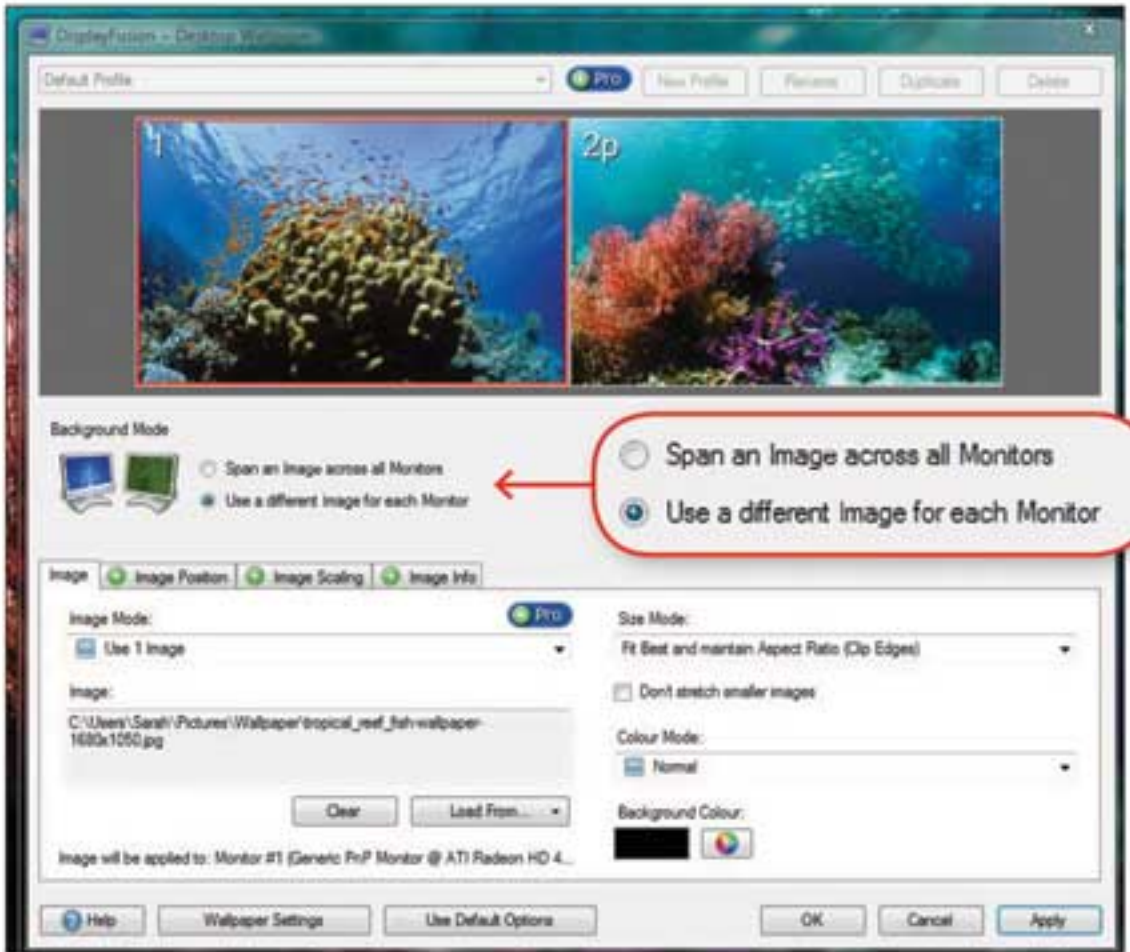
DisplayFusion - Desktop Wallpaper

Default Profile

Pro

New Profile

Rename

Duplicate

Delete

1

2p

Background Mode

Span an Image across all Monitors

Use a different image for each Monitor

Span an Image across all Monitors

Use a different Image for each Monitor

Image

Image Position

Image Scaling

Image Info

Image Mode:

Pro

Use 1 Image

Image:

C:\Users\Sarah\Pictures\Wallpaper\tropical_reef_fish-wallpaper-1680x1050.jpg

Clear

Load From...

Image will be applied to: Monitor #1 (Generic PnP Monitor @ ATI Radeon HD 4...

Size Mode:

Fit Best and maintain Aspect Ratio (Clip Edges)

Don't stretch smaller images

Colour Mode:

Normal

Background Colour:

Help

Wallpaper Settings

Use Default Options

OK

Cancel

Apply